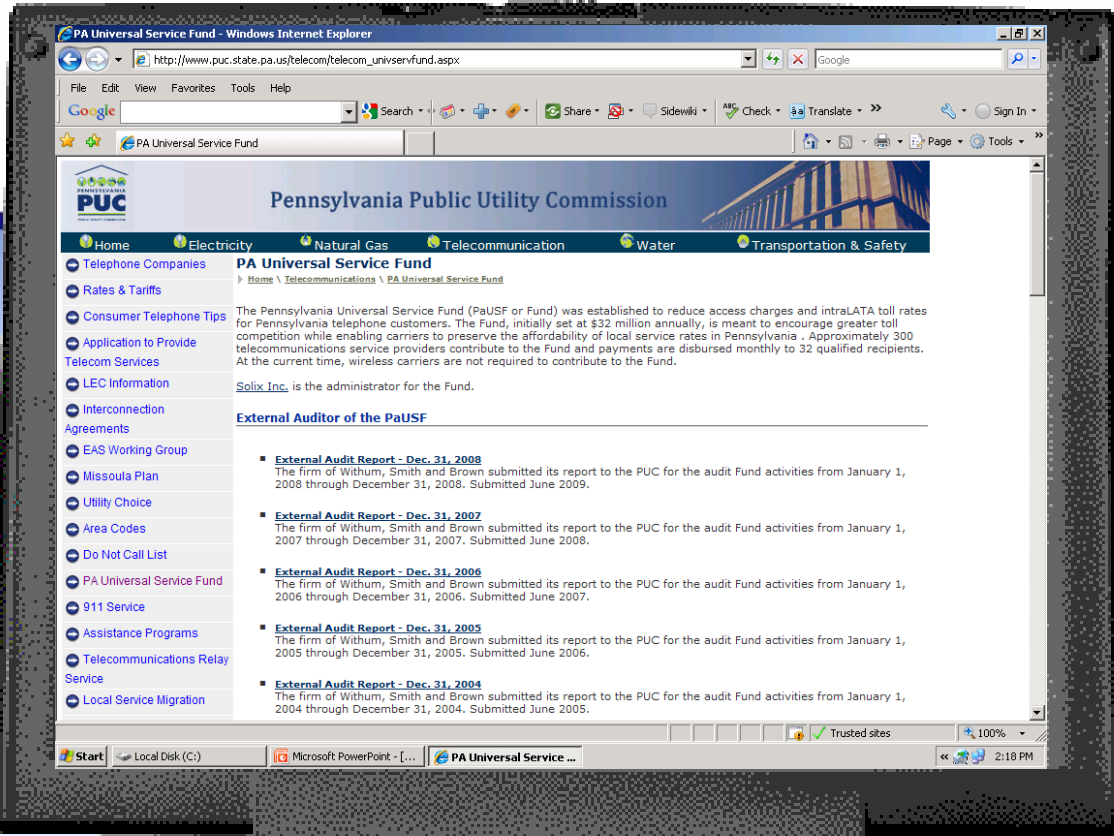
PA Universal Service Fund - Windows Internet Explorer

http://www.puc.state.pa.us/telecom/telecom_univservfund.aspx

Google

File Edit View Favorites Tools Help

Google Search Share Sidewiki Check Translate Sign In

PA Universal Service Fund

Page Tools

PENNSYLVANIA PUC

Pennsylvania Public Utility Commission

Home Electricity Natural Gas Telecommunication Water Transportation & Safety

Telephone Companies
Rates & Tariffs
Consumer Telephone Tips
Application to Provide Telecom Services
LEC Information
Interconnection Agreements
EAS Working Group
Missoula Plan
Utility Choice
Area Codes
Do Not Call List
PA Universal Service Fund
911 Service
Assistance Programs
Telecommunications Relay Service
Local Service Migration

PA Universal Service Fund

Home \ Telecommunications \ PA Universal Service Fund

The Pennsylvania Universal Service Fund (PaUSF or Fund) was established to reduce access charges and intraLATA toll rates for Pennsylvania telephone customers. The Fund, initially set at $32 million annually, is meant to encourage greater toll competition while enabling carriers to preserve the affordability of local service rates in Pennsylvania . Approximately 300 telecommunications service providers contribute to the Fund and payments are disbursed monthly to 32 qualified recipients. At the current time, wireless carriers are not required to contribute to the Fund.

Solix Inc. is the administrator for the Fund.

External Auditor of the PaUSF

External Audit Report - Dec. 31, 2008
The firm of Withum, Smith and Brown submitted its report to the PUC for the audit Fund activities from January 1, 2008 through December 31, 2008. Submitted June 2009.

External Audit Report - Dec. 31, 2007
The firm of Withum, Smith and Brown submitted its report to the PUC for the audit Fund activities from January 1, 2007 through December 31, 2007. Submitted June 2008.

External Audit Report - Dec. 31, 2006
The firm of Withum, Smith and Brown submitted its report to the PUC for the audit Fund activities from January 1, 2006 through December 31, 2006. Submitted June 2007.

External Audit Report - Dec. 31, 2005
The firm of Withum, Smith and Brown submitted its report to the PUC for the audit Fund activities from January 1, 2005 through December 31, 2005. Submitted June 2006.

External Audit Report - Dec. 31, 2004
The firm of Withum, Smith and Brown submitted its report to the PUC for the audit Fund activities from January 1, 2004 through December 31, 2004. Submitted June 2005.

Trusted sites 100%

Start Local Disk (C:) Microsoft PowerPoint - [... PA Universal Service ... 2:18 PM